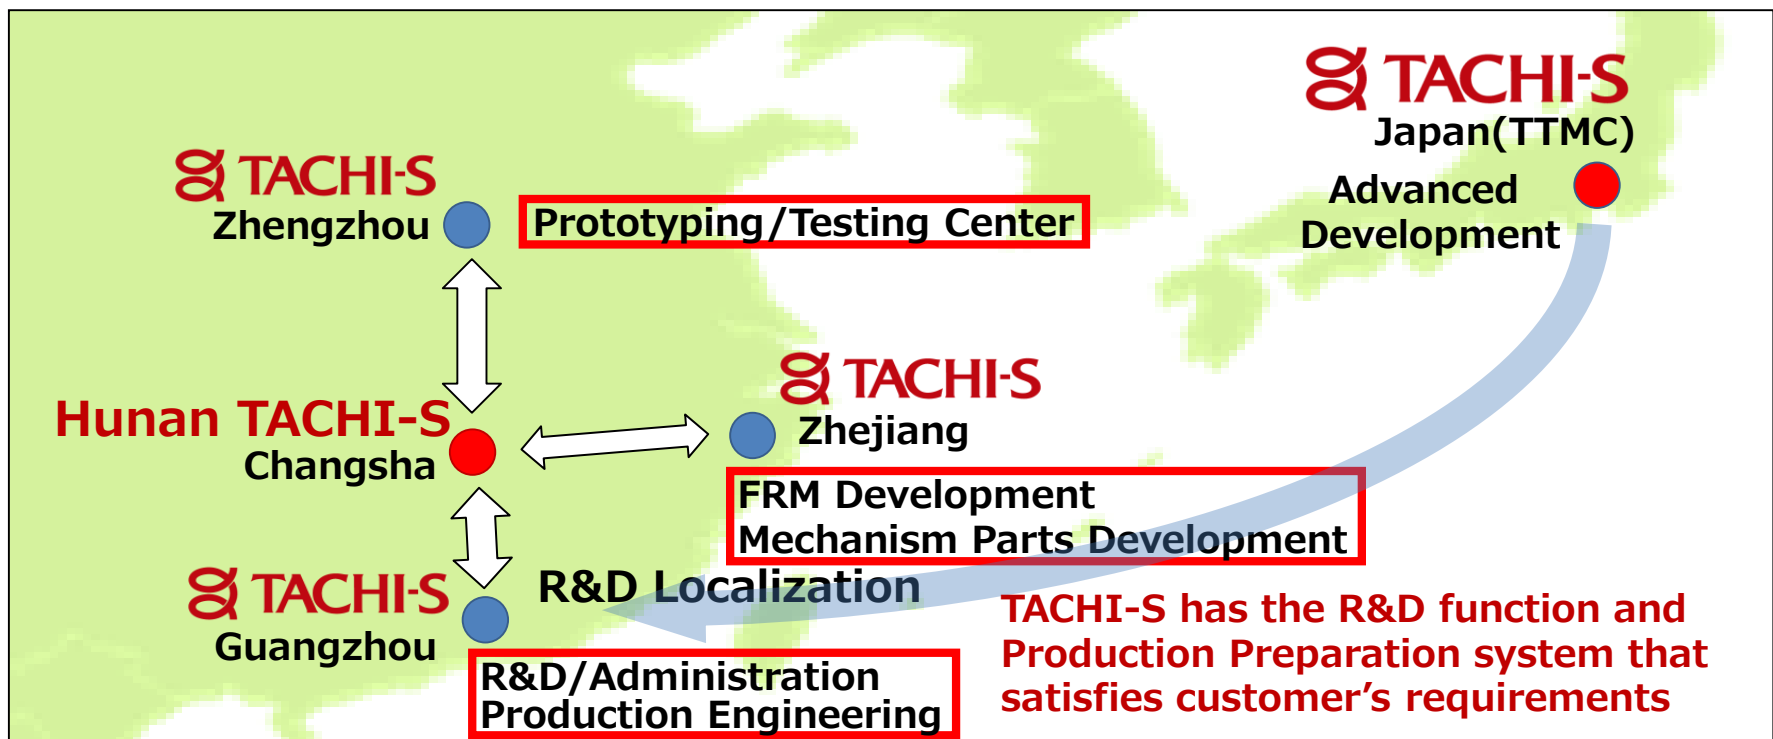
TACHI-S
Japan(TTMC)
Advanced Development

TACHI-S
Zhengzhou

Prototyping/Testing Center

TACHI-S
Zhejiang

Hunan TACHI-S
Changsha

FRM Development
Mechanism Parts Development

TACHI-S
Guangzhou

R&D Localization

R&D/Administration
Production Engineering

TACHI-S has the R&D function and Production Preparation system that satisfies customer's requirements